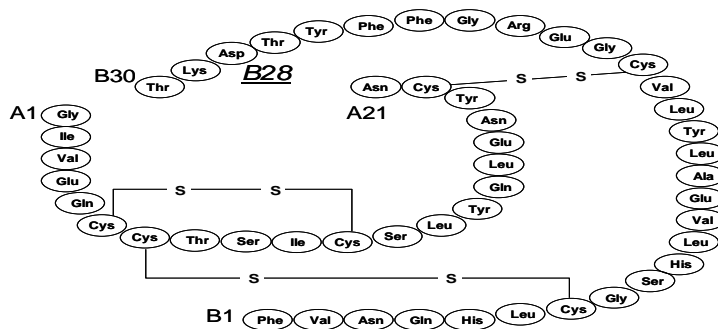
B30 Thr Lys Asp Thr Tyr Phe Phe Gly Arg Glu Gly Cys

B28

Asn Cys S S

A21 Tyr

A1 Gly Ile Val Glu Gln Cys

Asn Glu Leu Gln Tyr

Val Leu Tyr Leu Ala Glu Val Leu His Ser Gly

S S

Cys Thr Ser Ile Cys Ser Leu

S S

B1 Phe Val Asn Gln His Leu Cys